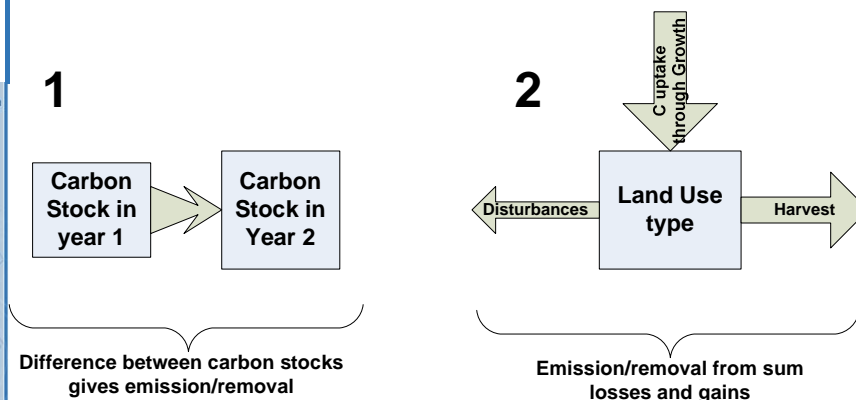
1

Carbon Stock in year 1

Carbon Stock in Year 2

Difference between carbon stocks gives emission/removal

2

C uptake through Growth

Disturbances

Land Use type

Harvest

Emission/removal from sum losses and gains